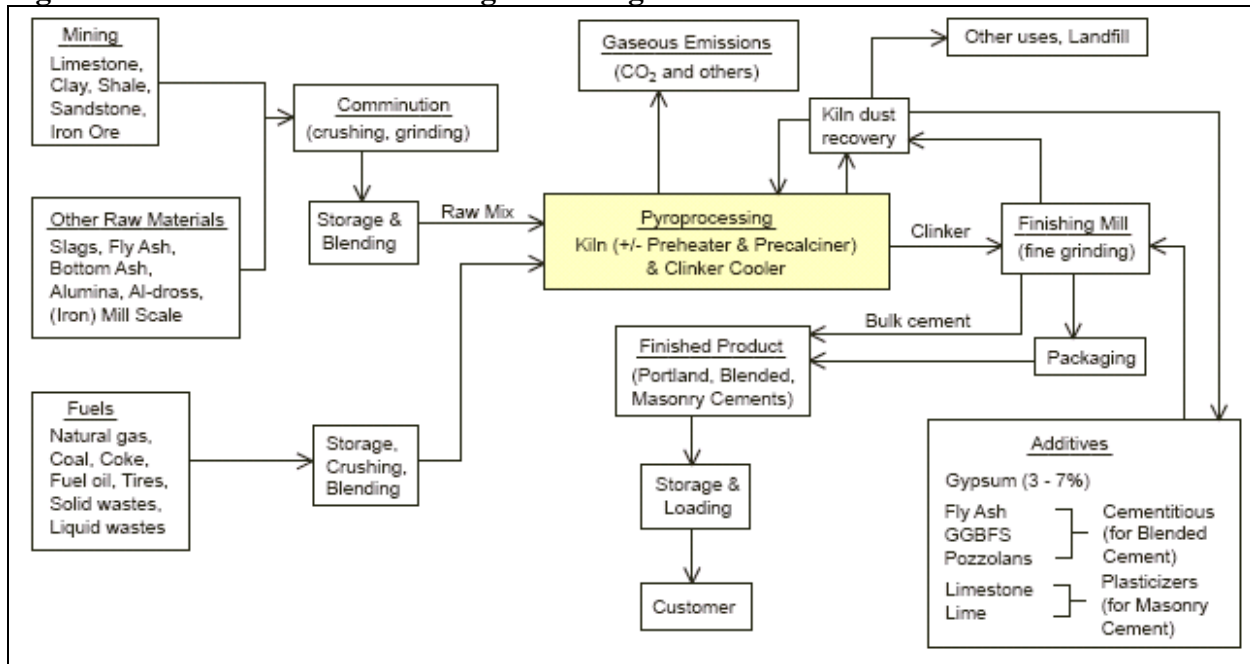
Mining
Limestone, Clay, Shale, Sandstone, Iron Ore

Other Raw Materials
Slags, Fly Ash, Bottom Ash, Alumina, Al-dross, (Iron) Mill Scale

Fuels
Natural gas, Coal, Coke, Fuel oil, Tires, Solid wastes, Liquid wastes

Comminution
(crushing, grinding)

Storage & Blending

Raw Mix

Storage, Crushing, Blending

Gaseous Emissions
($CO_2$ and others)

Pyroprocessing
Kiln (+/- Preheater & Precalciner) & Clinker Cooler

Other uses, Landfill

Kiln dust recovery

Clinker

Finishing Mill
(fine grinding)

Bulk cement

Finished Product
(Portland, Blended, Masonry Cements)

Packaging

Storage & Loading

Customer

Additives
Gypsum (3 - 7%)
Fly Ash
GGBFS
Pozzolans
Cementitious (for Blended Cement)
Limestone
Lime
Plasticizers (for Masonry Cement)